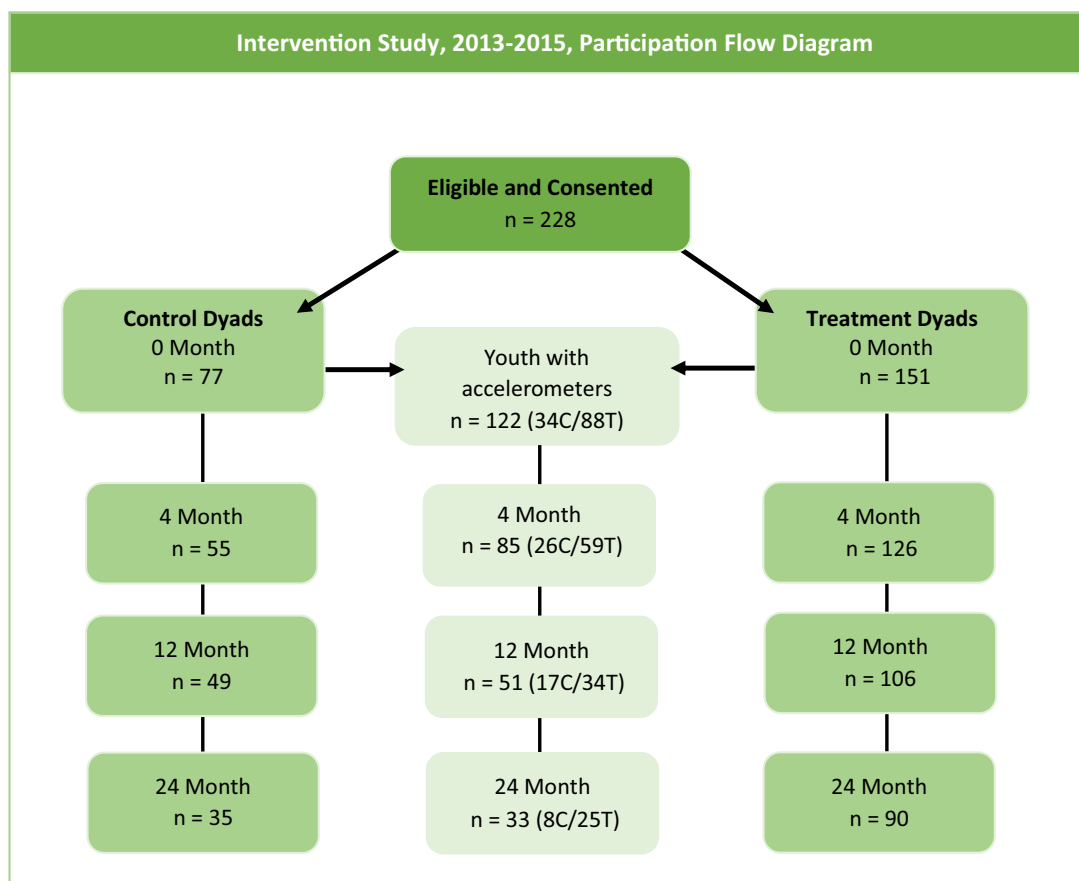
Intervention Study, 2013-2015, Participation Flow Diagram

Eligible and Consented
n = 228

Control Dyads
0 Month
n = 77

Youth with accelerometers
n = 122 (34C/88T)

Treatment Dyads
0 Month
n = 151

4 Month
n = 55

4 Month
n = 85 (26C/59T)

4 Month
n = 126

12 Month
n = 49

12 Month
n = 51 (17C/34T)

12 Month
n = 106

24 Month
n = 35

24 Month
n = 33 (8C/25T)

24 Month
n = 90